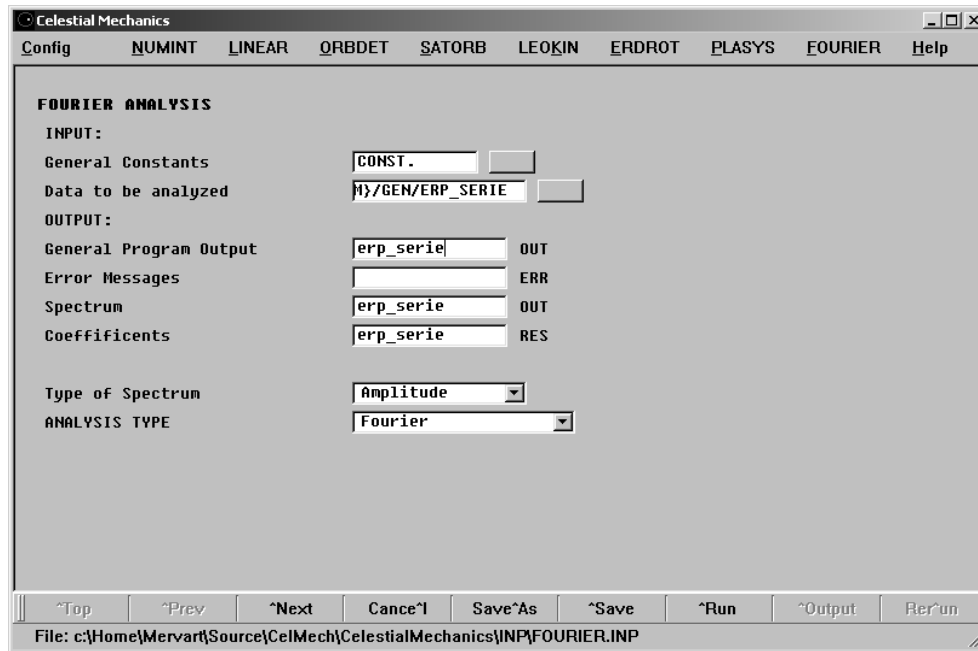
Celestial Mechanics

Config NUMINT LINEAR ORBDET SATORB LEOKIN ERDROT PLASYS FOURIER Help

FOURIER ANALYSIS

INPUT:

General Constants CONST.

Data to be analyzed M}/GEN/ERP_SERIE

OUTPUT:

General Program Output erp_serie OUT

Error Messages ERR

Spectrum erp_serie OUT

Coeffificents erp_serie RES

Type of Spectrum Amplitude

ANALYSIS TYPE Fourier

^Top ^Prev ^Next Cance^l Save^As ^Save ^Run ^Output Rer^un

File: c:\Home\Mervart\Source\CelMech\CelestialMechanics\INP\FOURIER.INP